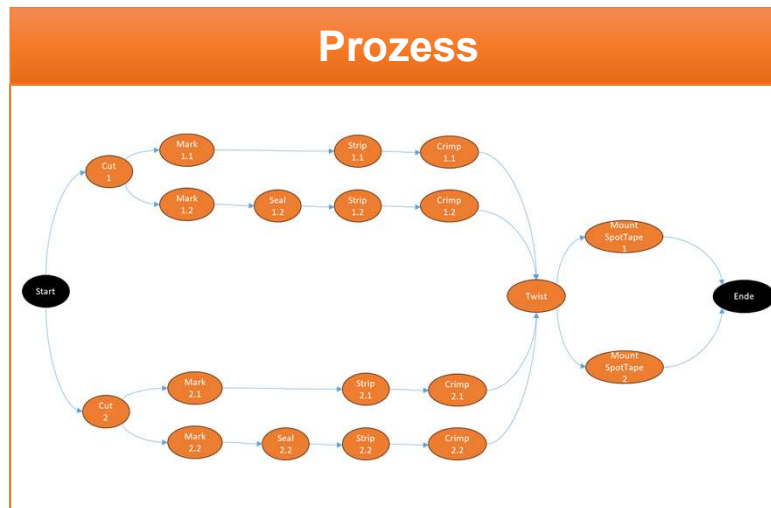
Prozess

Start

Cut 1

Mark 1.1

Strip 1.1

Crimp 1.1

Mark 1.2

Seal 1.2

Strip 1.2

Crimp 1.2

Cut 2

Mark 2.1

Strip 2.1

Crimp 2.1

Mark 2.2

Seal 2.2

Strip 2.2

Crimp 2.2

Twist

Mount SpotTape 1

Mount SpotTape 2

Ende